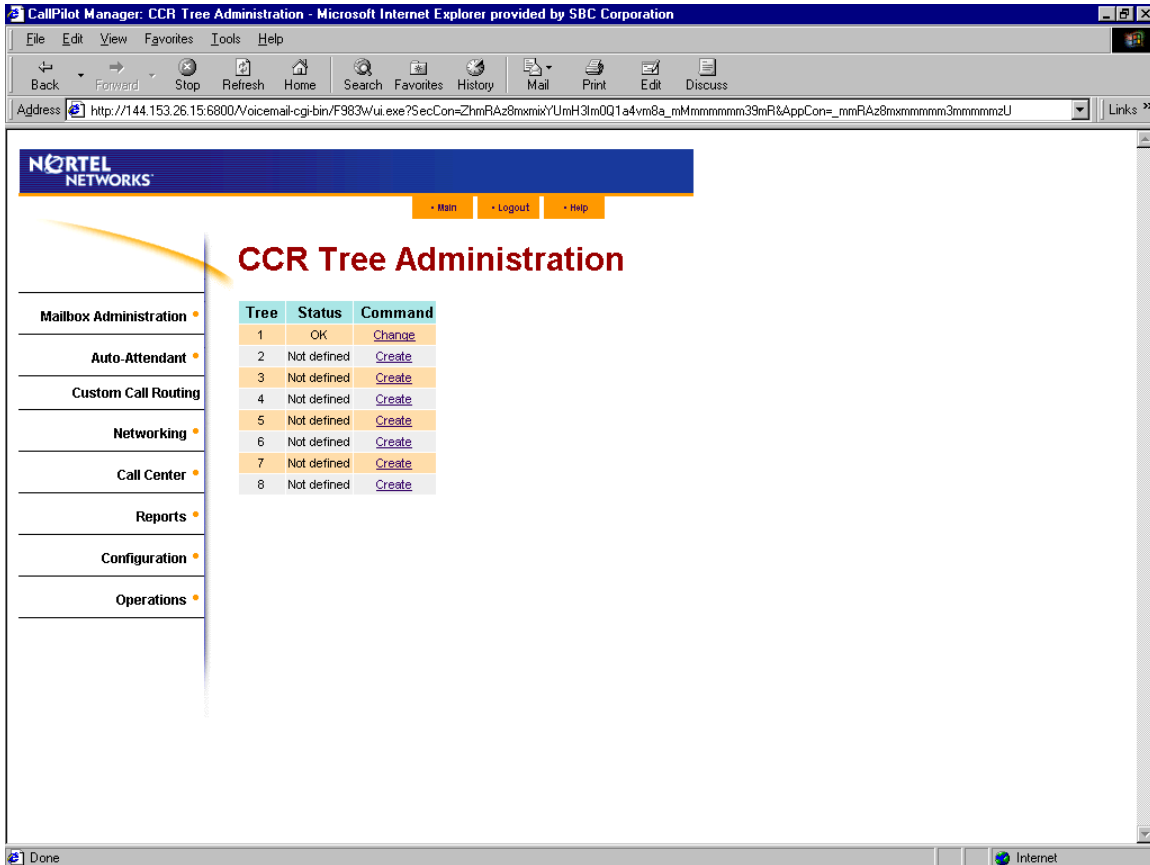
CallPilot Manager: CCR Tree Administration - Microsoft Internet Explorer provided by SBC Corporation

File Edit View Favorites Tools Help

Back Forward Stop Refresh Home Search Favorites History Mail Print Edit Discuss

Address http://144.153.26.15:6800/Voicemail-cgi-bin/F983Wui.exe?SecCon=ZhmRAz8mxmixYUmH3Im0Q1a4vm8a_mMmmmmmm39mR&AppCon=_mmRAz8mxmmmmm3mmmmmzU Links

NORTEL NETWORKS

• Main • Logout • Help

CCR Tree Administration

Mailbox Administration •

Auto-Attendant •

Custom Call Routing

Networking •

Call Center •

Reports •

Configuration •

Operations •

| Tree | Status | Command |
|---|---|---|
| 1 | OK | Change |
| 2 | Not defined | Create |
| 3 | Not defined | Create |
| 4 | Not defined | Create |
| 5 | Not defined | Create |
| 6 | Not defined | Create |
| 7 | Not defined | Create |
| 8 | Not defined | Create |

Done Internet